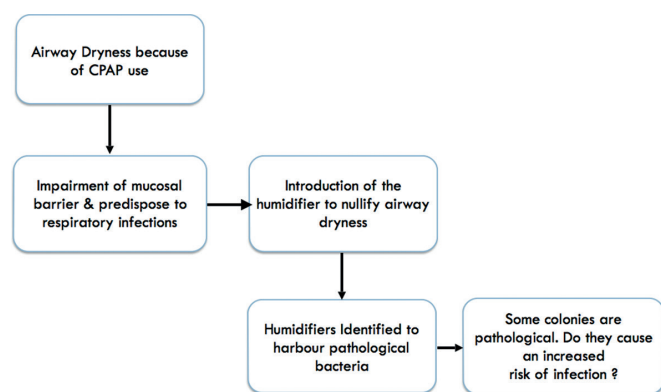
Airway Dryness because of CPAP use

Impairment of mucosal barrier & predispose to respiratory infections

Introduction of the humidifier to nullify airway dryness

Humidifiers Identified to harbour pathological bacteria

Some colonies are pathological. Do they cause an increased risk of infection ?